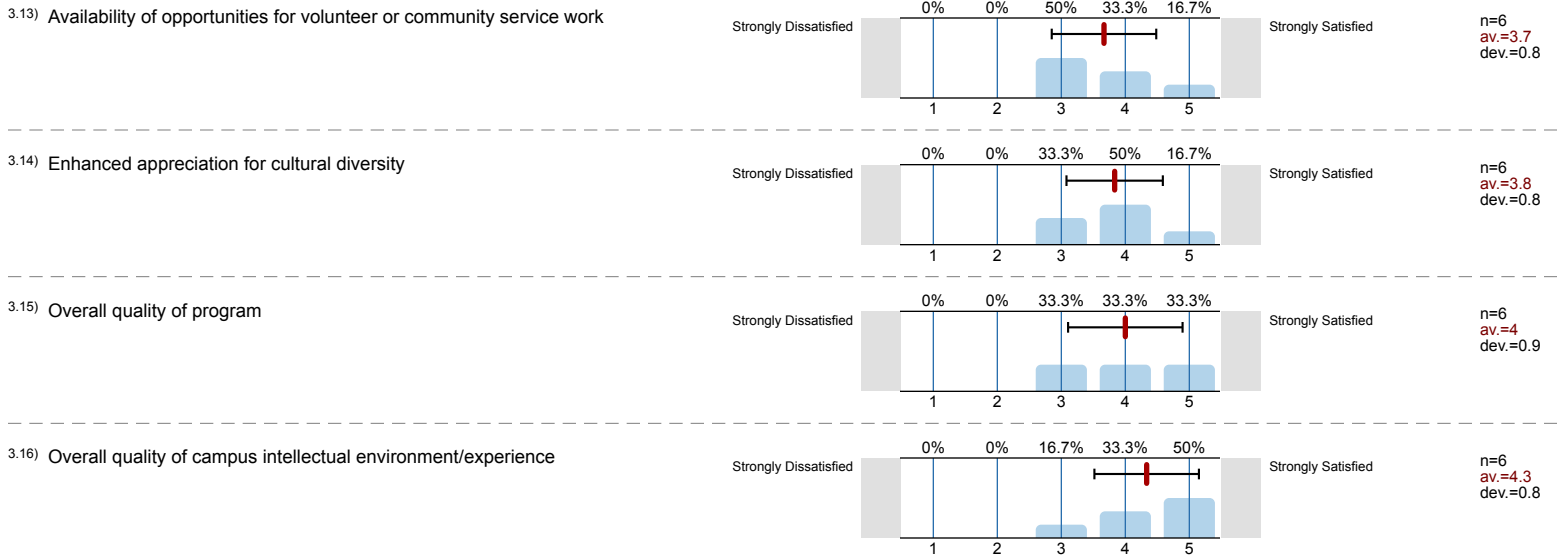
3.13) Availability of opportunities for volunteer or community service work

Strongly Dissatisfied

0% 0% 50% 33.3% 16.7%

1 2 3 4 5

Strongly Satisfied

n=6
av.=3.7
dev.=0.8

3.14) Enhanced appreciation for cultural diversity

Strongly Dissatisfied

0% 0% 33.3% 50% 16.7%

1 2 3 4 5

Strongly Satisfied

n=6
av.=3.8
dev.=0.8

3.15) Overall quality of program

Strongly Dissatisfied

0% 0% 33.3% 33.3% 33.3%

1 2 3 4 5

Strongly Satisfied

n=6
av.=4
dev.=0.9

3.16) Overall quality of campus intellectual environment/experience

Strongly Dissatisfied

0% 0% 16.7% 33.3% 50%

1 2 3 4 5

Strongly Satisfied

n=6
av.=4.3
dev.=0.8